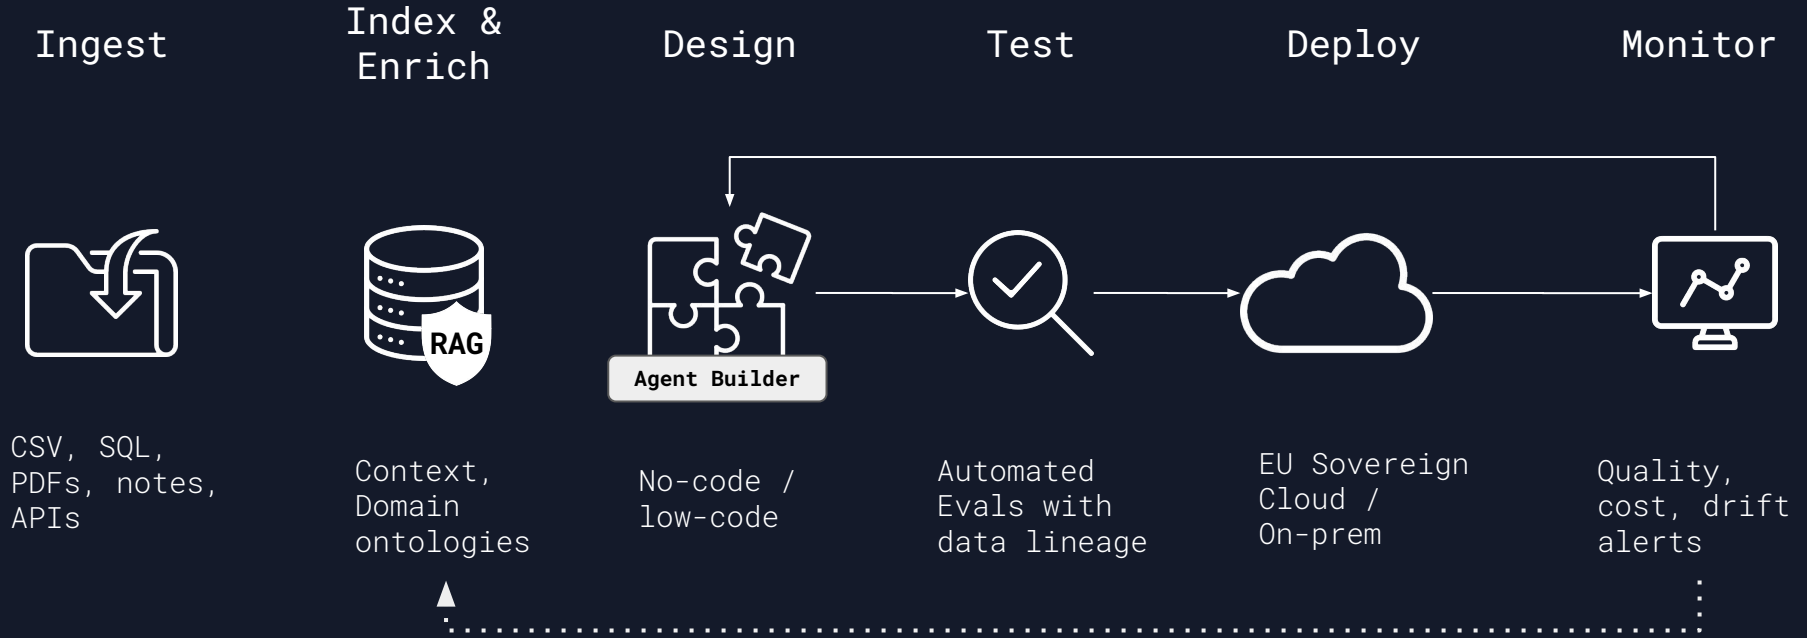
Ingest

Index & Enrich

Design

Test

Deploy

Monitor

RAG

Agent Builder

CSV, SQL, PDFs, notes, APIs

Context, Domain ontologies

No-code / low-code

Automated Evals with data lineage

EU Sovereign Cloud / On-prem

Quality, cost, drift alerts